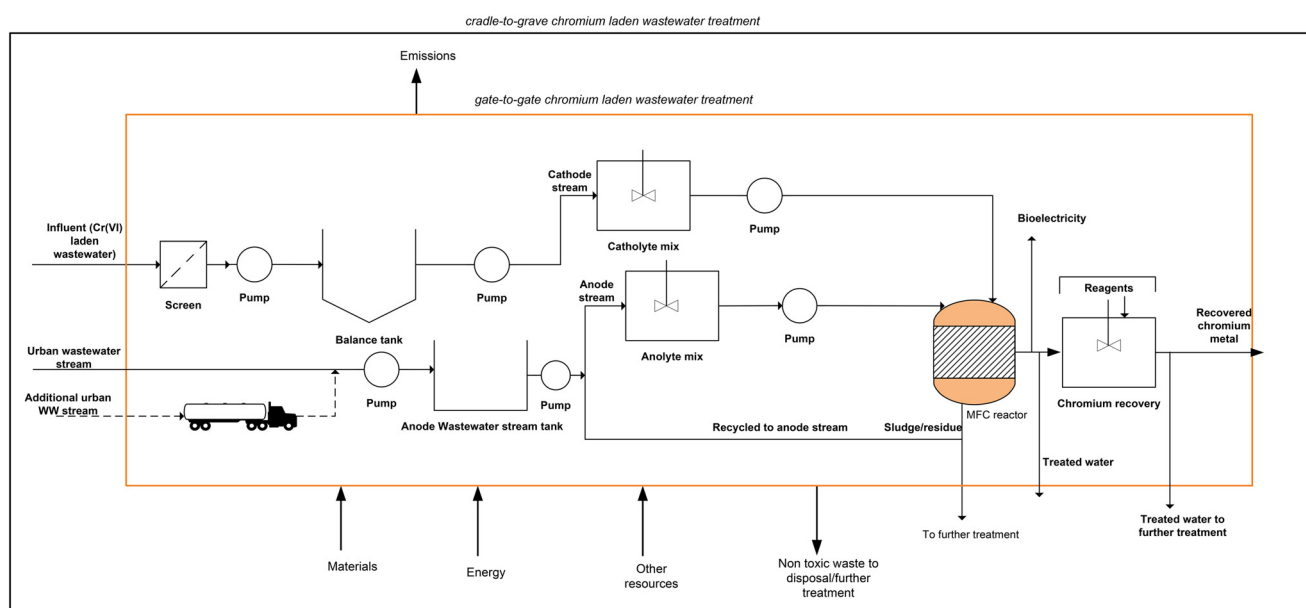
cradle-to-grave chromium laden wastewater treatment

Emissions

gate-to-gate chromium laden wastewater treatment

Cathode stream

Catholyte mix

Pump

Bioelectricity

Influent (Cr(VI) laden wastewater)

Screen

Pump

Pump

Anode stream

Anolyte mix

Pump

Reagents

Recovered chromium metal

Balance tank

Urban wastewater stream

Pump

Pump

Additional urban WW stream

Anode Wastewater stream tank

MFC reactor

Chromium recovery

Recycled to anode stream

Sludge/residue

Treated water

To further treatment

Treated water to further treatment

Materials

Energy

Other resources

Non toxic waste to disposal/further treatment